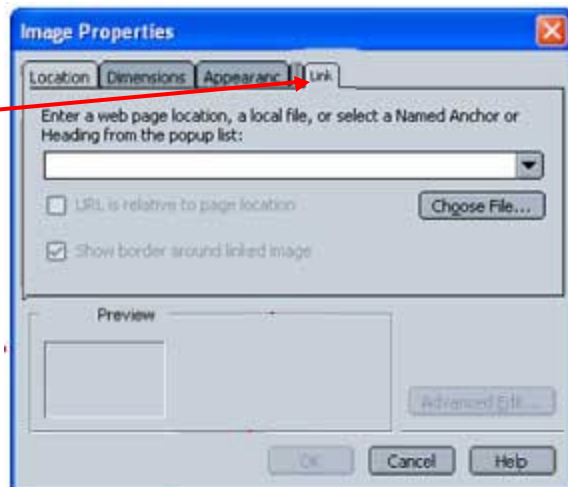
Image Properties

Location | Dimensions | Appearanc | Link

Enter a web page location, a local file, or select a Named Anchor or Heading from the popup list:

URL is relative to page location

Choose File...

Show border around linked image

Preview

Advanced Edit...

OK | Cancel | Help